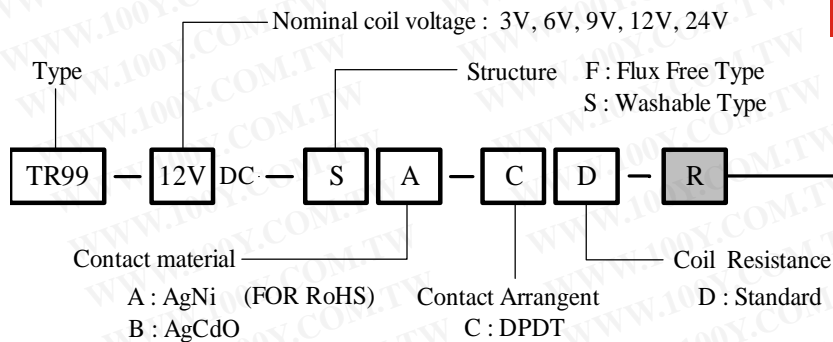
Nominal coil voltage : 3V, 6V, 9V, 12V, 24V

Type

Structure F : Flux Free Type
S : Washable Type

TR99 — 12V DC — S A — C D — R

Contact material
A : AgNi (FOR RoHS)
B : AgCdO

Contact Arrangent
C : DPDT

Coil Resistance
D : Standard

WWW.100Y.COM.TW